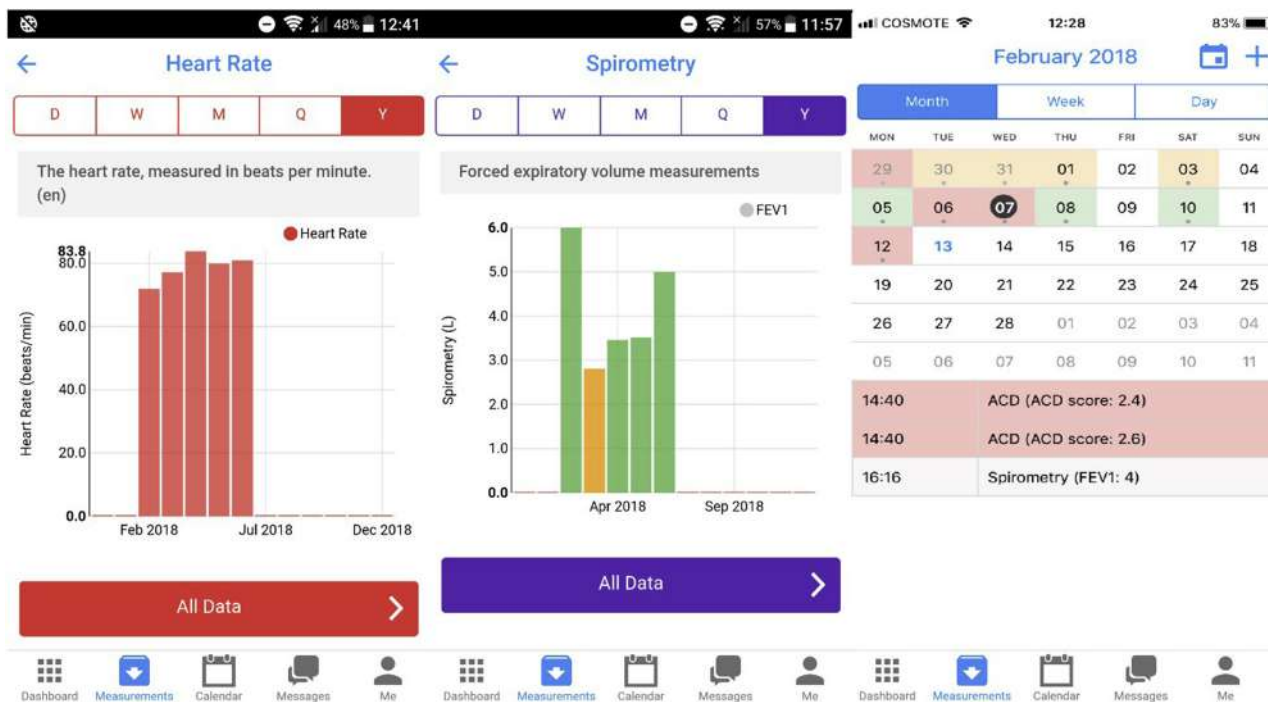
48% 12:41

Heart Rate

| D | W | M | Q | Y |
|---|---|---|---|---|

The heart rate, measured in beats per minute. (en)

Heart Rate

83.8
80.0
60.0
40.0
20.0
0.0

Heart Rate (beats/min)

Feb 2018 Jul 2018 Dec 2018

All Data

Dashboard Measurements Calendar Messages Me

57% 11:57

Spirometry

| D | W | M | Q | Y |
|---|---|---|---|---|

Forced expiratory volume measurements

FEV1

6.0
5.0
4.0
3.0
2.0
1.0
0.0

Spirometry (L)

Apr 2018 Sep 2018

All Data

Dashboard Measurements Calendar Messages Me

COSMOTE 12:28 83%

February 2018

| Month | Week | Day |
|---|---|---|

| MON | TUE | WED | THU | FRI | SAT | SUN |
|---|---|---|---|---|---|---|
| 29 | 30 | 31 | 01 | 02 | 03 | 04 |
| 05 | 06 | 07 | 08 | 09 | 10 | 11 |
| 12 | 13 | 14 | 15 | 16 | 17 | 18 |
| 19 | 20 | 21 | 22 | 23 | 24 | 25 |
| 26 | 27 | 28 | 01 | 02 | 03 | 04 |
| 05 | 06 | 07 | 08 | 09 | 10 | 11 |

| 14:40 | ACD (ACD score: 2.4) |
|---|---|
| 14:40 | ACD (ACD score: 2.6) |
| 16:16 | Spirometry (FEV1: 4) |

Dashboard Measurements Calendar Messages Me